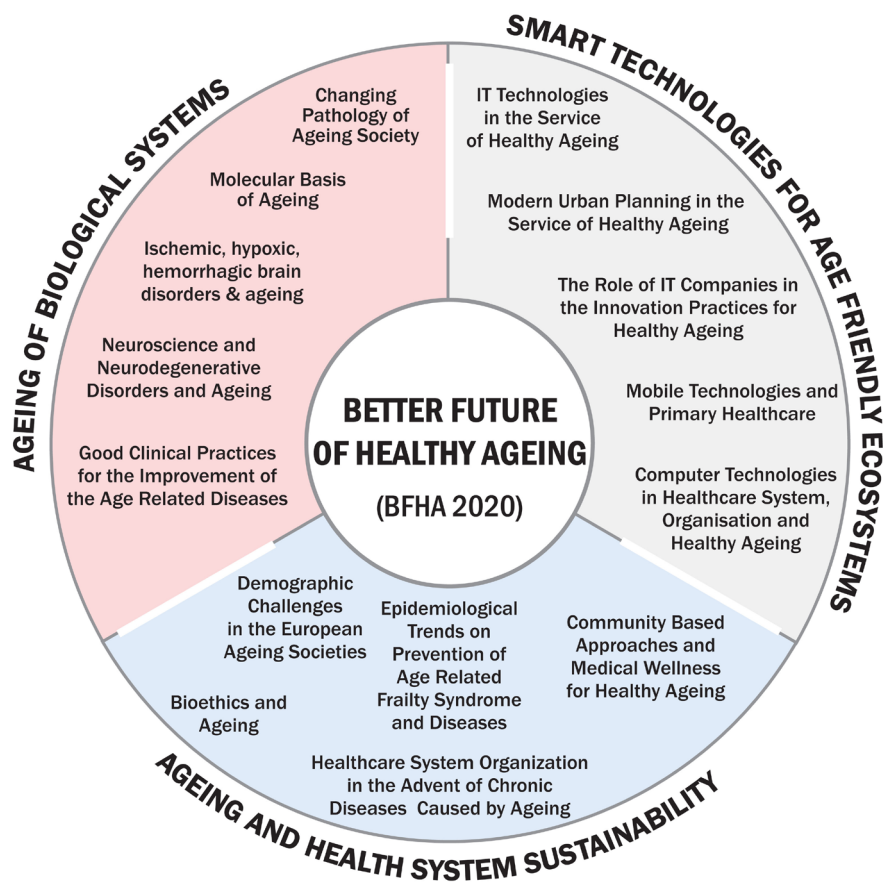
AGEING OF BIOLOGICAL SYSTEMS

Changing Pathology of Ageing Society

Molecular Basis of Ageing

Ischemic, hypoxic, hemorrhagic brain disorders & ageing

Neuroscience and Neurodegenerative Disorders and Ageing

Good Clinical Practices for the Improvement of the Age Related Diseases

SMART TECHNOLOGIES FOR AGE FRIENDLY ECOSYSTEMS

IT Technologies in the Service of Healthy Ageing

Modern Urban Planning in the Service of Healthy Ageing

The Role of IT Companies in the Innovation Practices for Healthy Ageing

Mobile Technologies and Primary Healthcare

Computer Technologies in Healthcare System, Organisation and Healthy Ageing

BETTER FUTURE OF HEALTHY AGEING

(BFHA 2020)

AGEING AND HEALTH SYSTEM SUSTAINABILITY

Demographic Challenges in the European Ageing Societies

Epidemiological Trends on Prevention of Age Related Frailty Syndrome and Diseases

Community Based Approaches and Medical Wellness for Healthy Ageing

Bioethics and Ageing

Healthcare System Organization in the Advent of Chronic Diseases Caused by Ageing